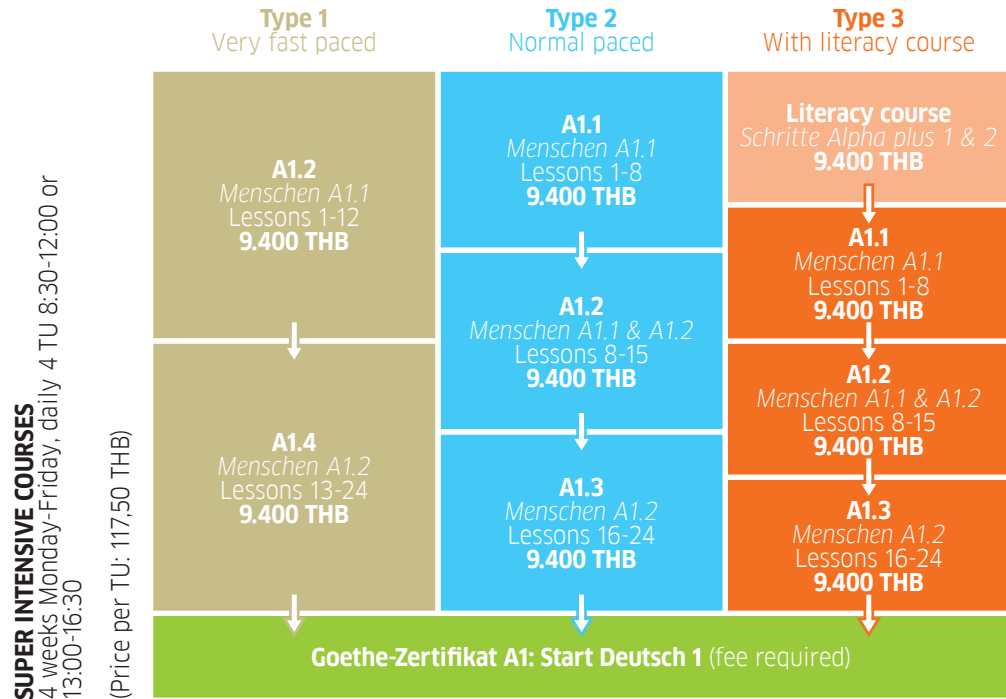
SUPER INTENSIVE COURSES
4 weeks Monday-Friday, daily 4 TU 8:30-12:00 or 13:00-16:30
(Price per TU: 117,50 THB)

Type 1
Very fast paced

A1.2
Menschen A1.1
Lessons 1-12
9.400 THB

A1.4
Menschen A1.2
Lessons 13-24
9.400 THB

Type 2
Normal paced

A1.1
Menschen A1.1
Lessons 1-8
9.400 THB

A1.2
Menschen A1.1 & A1.2
Lessons 8-15
9.400 THB

A1.3
Menschen A1.2
Lessons 16-24
9.400 THB

Type 3
With literacy course

Literacy course
Schritte Alpha plus 1 & 2
9.400 THB

A1.1
Menschen A1.1
Lessons 1-8
9.400 THB

A1.2
Menschen A1.1 & A1.2
Lessons 8-15
9.400 THB

A1.3
Menschen A1.2
Lessons 16-24
9.400 THB

Goethe-Zertifikat A1: Start Deutsch 1 (fee required)